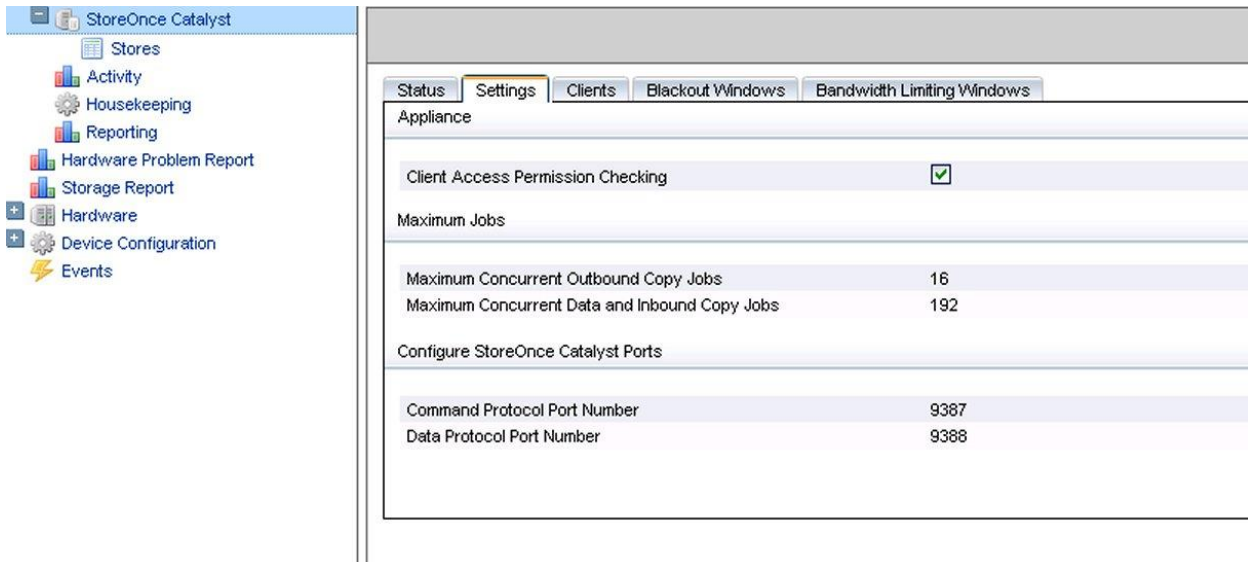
StoreOnce Catalyst
Stores
Activity
Housekeeping
Reporting
Hardware Problem Report
Storage Report
Hardware
Device Configuration
Events

Status | Settings | Clients | Blackout Windows | Bandwidth Limiting Windows

Appliance

Client Access Permission Checking ☑

Maximum Jobs

Maximum Concurrent Outbound Copy Jobs 16
Maximum Concurrent Data and Inbound Copy Jobs 192

Configure StoreOnce Catalyst Ports

Command Protocol Port Number 9387
Data Protocol Port Number 9388